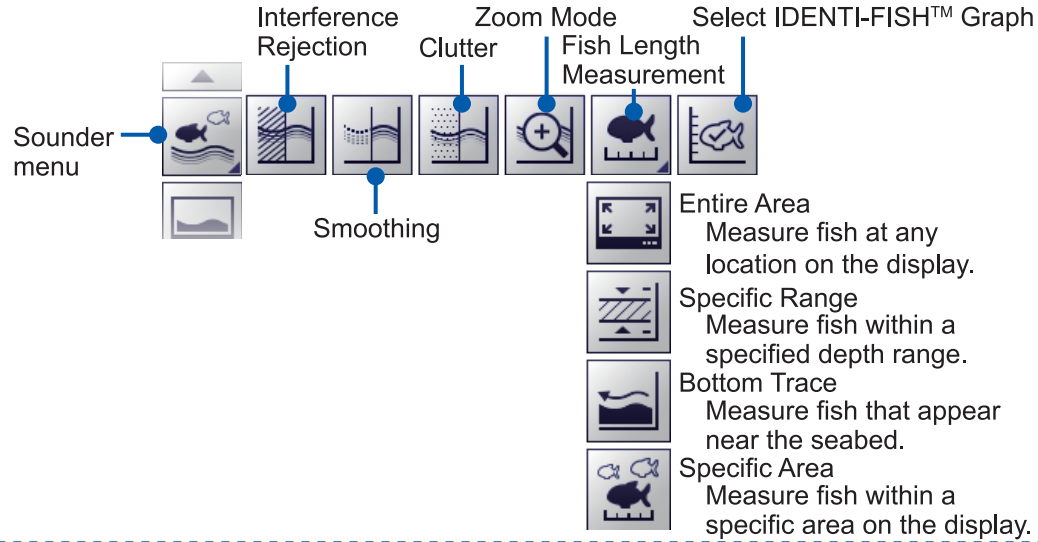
Interference Rejection

Zoom Mode

Select IDENTI-FISH$^{TM}$ Graph

Clutter

Fish Length Measurement

Sounder menu

Smoothing

Entire Area
Measure fish at any location on the display.

Specific Range
Measure fish within a specified depth range.

Bottom Trace
Measure fish that appear near the seabed.

Specific Area
Measure fish within a specific area on the display.